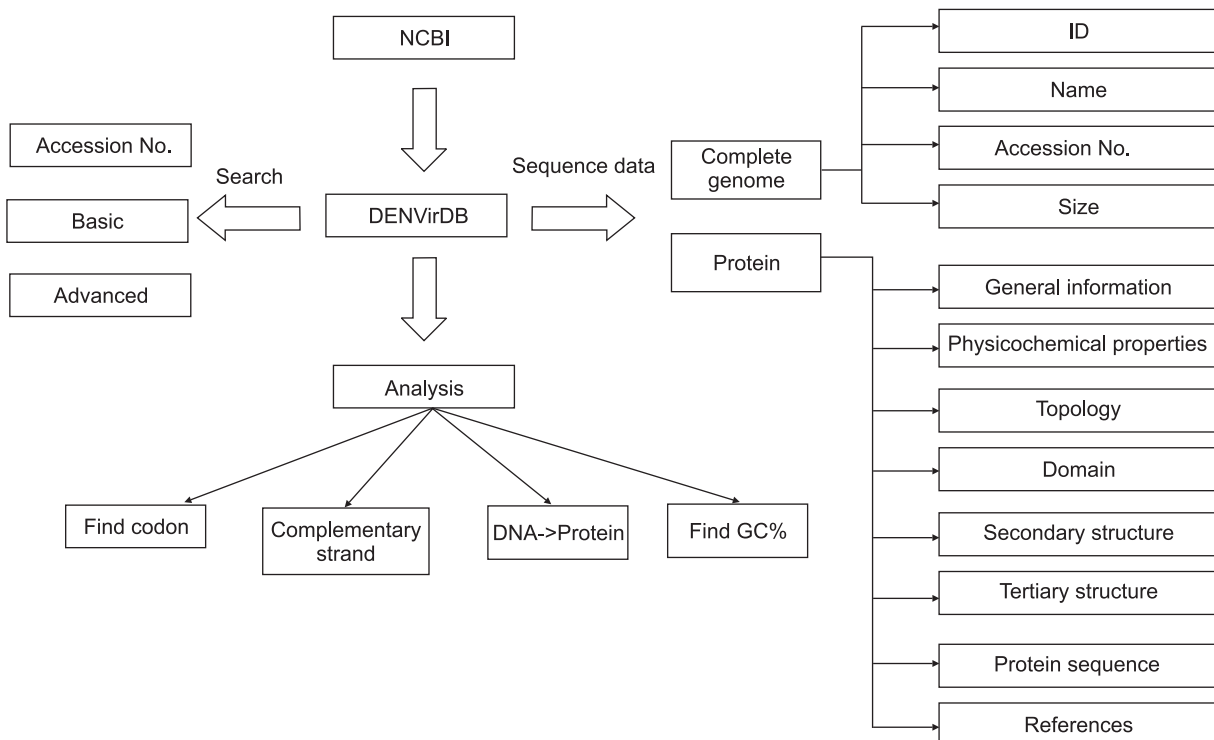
NCBI

Accession No.

Search

Basic

DENVirDB

Advanced

Sequence data

Complete genome

ID

Name

Accession No.

Size

Protein

General information

Physicochemical properties

Topology

Domain

Secondary structure

Tertiary structure

Protein sequence

References

Analysis

Find codon

Complementary strand

DNA->Protein

Find GC%